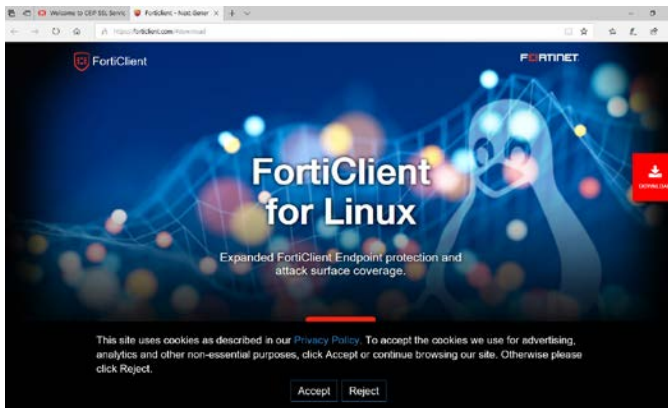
Welcome to CEP SSL Servic | FortiClient - Next Gener

https://forticlient.com/download

FortiClient

FORTINET

FortiClient for Linux

Expanded FortiClient Endpoint protection and attack surface coverage.

DOWNLOAD

This site uses cookies as described in our Privacy Policy. To accept the cookies we use for advertising, analytics and other non-essential purposes, click Accept or continue browsing our site. Otherwise please click Reject.

Accept Reject